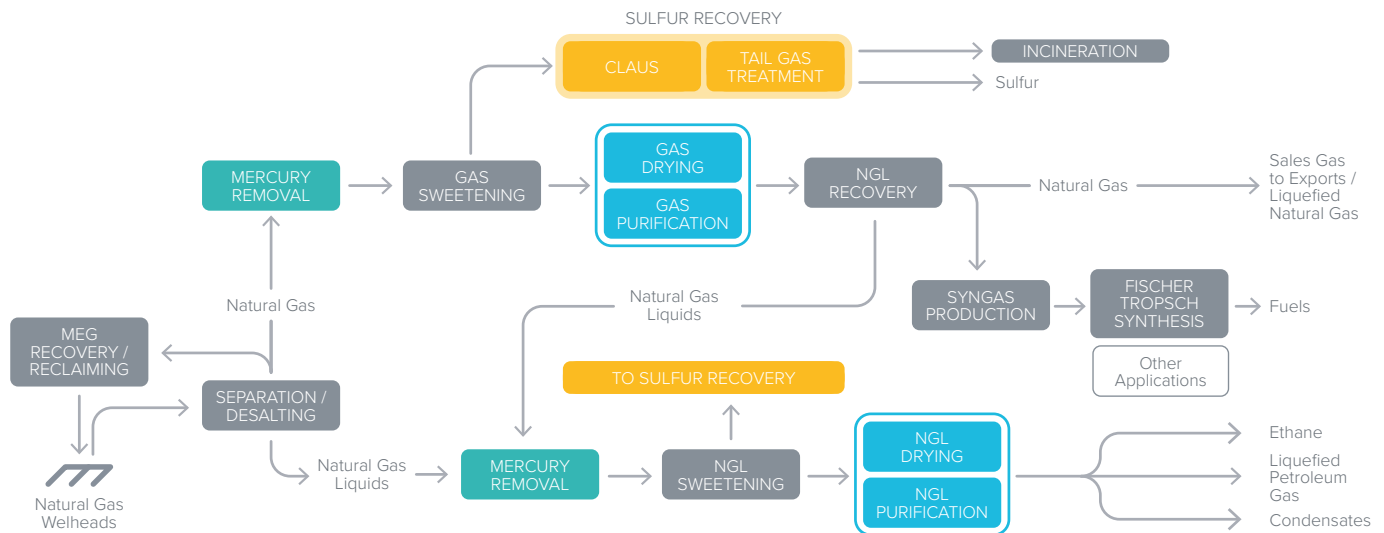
SULFUR RECOVERY

CLAUS

TAIL GAS TREATMENT

INCINERATION

Sulfur

MERCURY REMOVAL

GAS SWEETENING

GAS DRYING

GAS PURIFICATION

NGL RECOVERY

Natural Gas

Sales Gas to Exports / Liquefied Natural Gas

SYNGAS PRODUCTION

FISCHER TROPSCH SYNTHESIS

Fuels

Other Applications

Natural Gas

Natural Gas Liquids

MEG RECOVERY / RECLAIMING

SEPARATION / DESALTING

TO SULFUR RECOVERY

Natural Gas Welheads

Natural Gas Liquids

MERCURY REMOVAL

NGL SWEETENING

NGL DRYING

NGL PURIFICATION

Ethane

Liquefied Petroleum Gas

Condensates